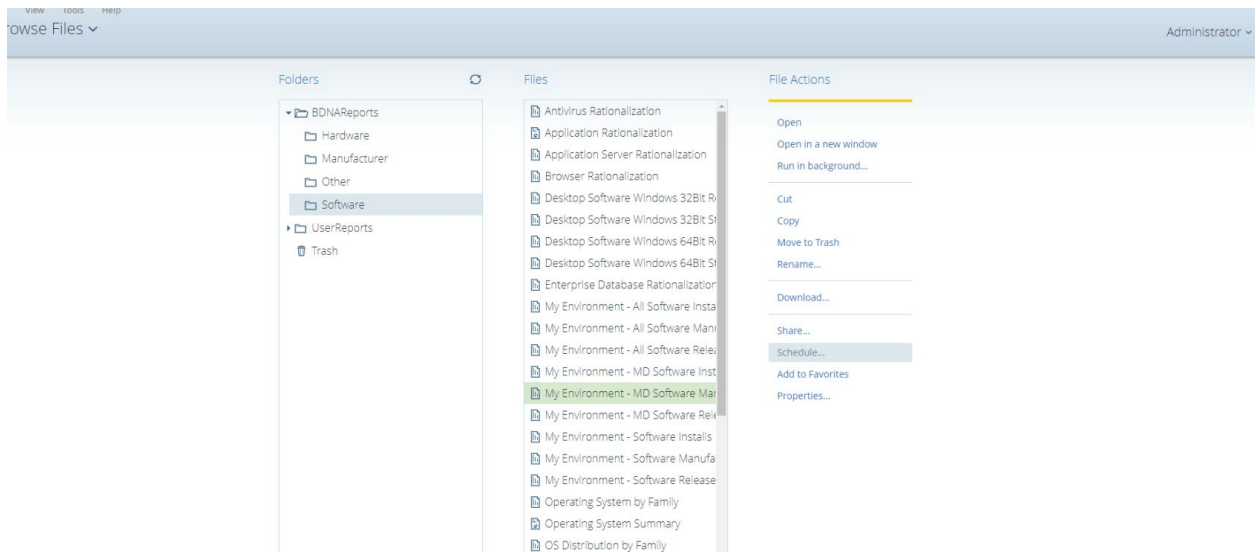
View Tools Help
rowse Files

Administrator

Folders

BDNAReports
Hardware
Manufacturer
Other
Software
UserReports
Trash

Files

Antivirus Rationalization
Application Rationalization
Application Server Rationalization
Browser Rationalization
Desktop Software Windows 32Bit R
Desktop Software Windows 32Bit St
Desktop Software Windows 64Bit R
Desktop Software Windows 64Bit St
Enterprise Database Rationalization
My Environment - All Software Insta
My Environment - All Software Manu
My Environment - All Software Relea
My Environment - MD Software Inst
My Environment - MD Software Mar
My Environment - MD Software Rele
My Environment - Software Installs
My Environment - Software Manufa
My Environment - Software Release
Operating System by Family
Operating System Summary
OS Distribution by Family

File Actions

Open
Open in a new window
Run in background...
Cut
Copy
Move to Trash
Rename...
Download...
Share...
Schedule...
Add to Favorites
Properties...